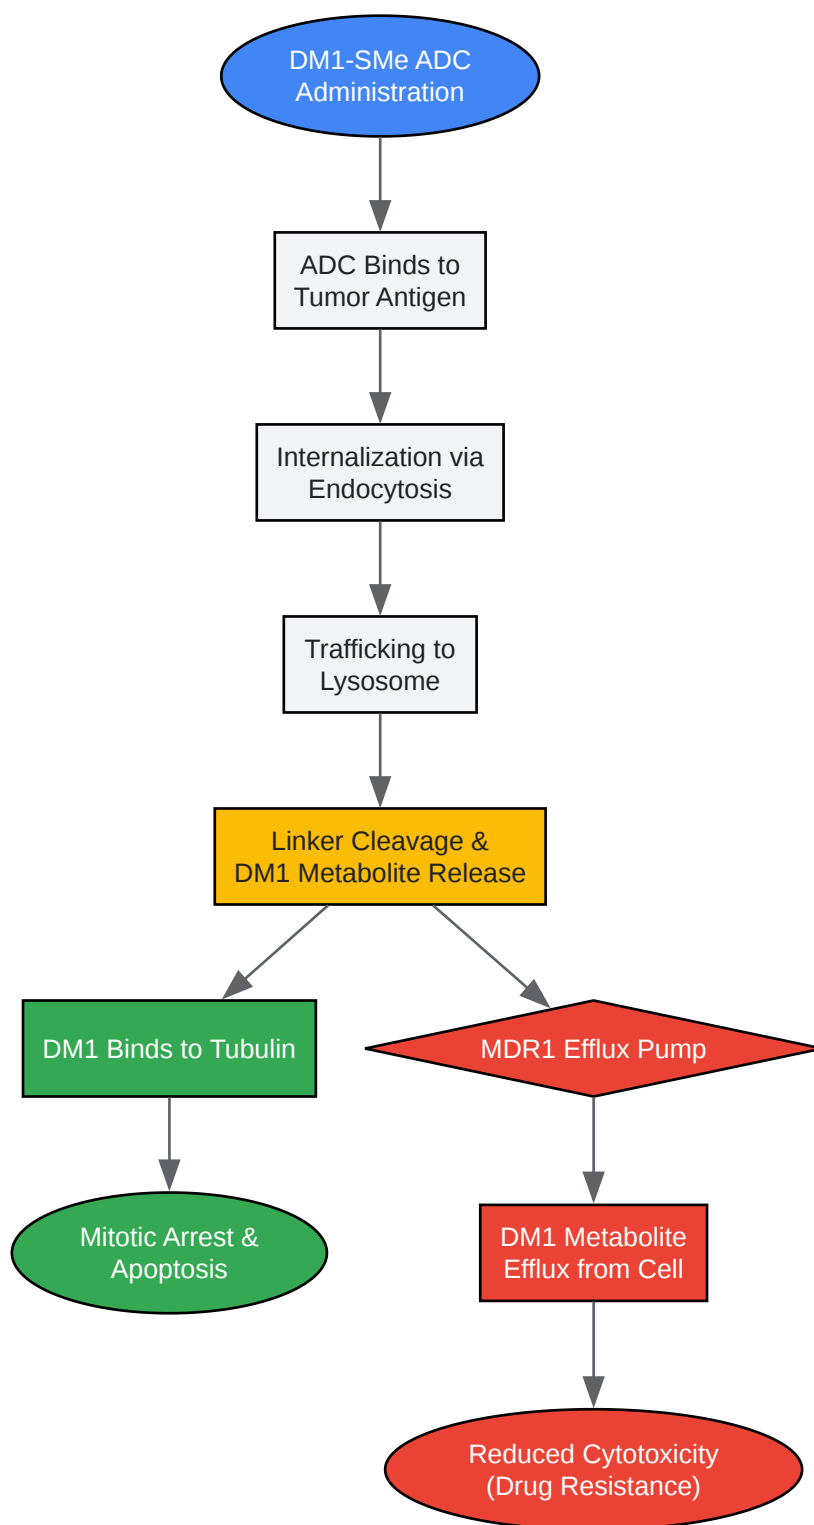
DM1-SMe ADC Administration

ADC Binds to Tumor Antigen

Internalization via Endocytosis

Trafficking to Lysosome

Linker Cleavage & DM1 Metabolite Release

DM1 Binds to Tubulin

Mitotic Arrest & Apoptosis

MDR1 Efflux Pump

DM1 Metabolite Efflux from Cell

Reduced Cytotoxicity (Drug Resistance)